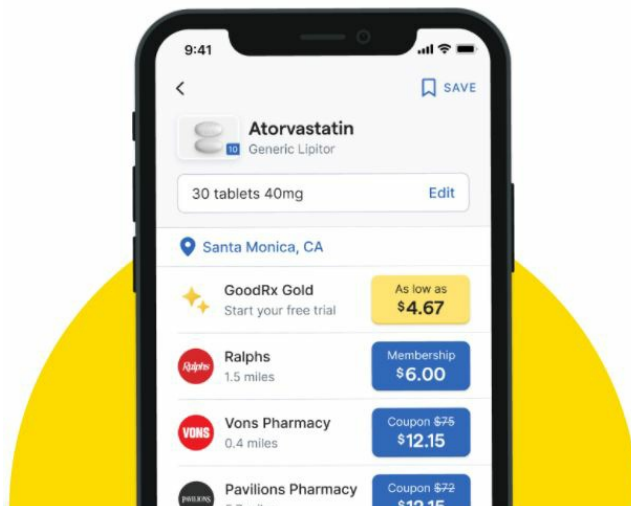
9:41

<

SAVE

10

Atorvastatin
Generic Lipitor

30 tablets 40mg
Edit

Santa Monica, CA

GoodRx Gold
Start your free trial

As low as
$4.67

Ralphs
Ralphs
1.5 miles

Membership
$6.00

VONS
Vons Pharmacy
0.4 miles

Coupon ~~$75~~
$12.15

PAVILIONS
Pavilions Pharmacy
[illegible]

Coupon ~~$72~~
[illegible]